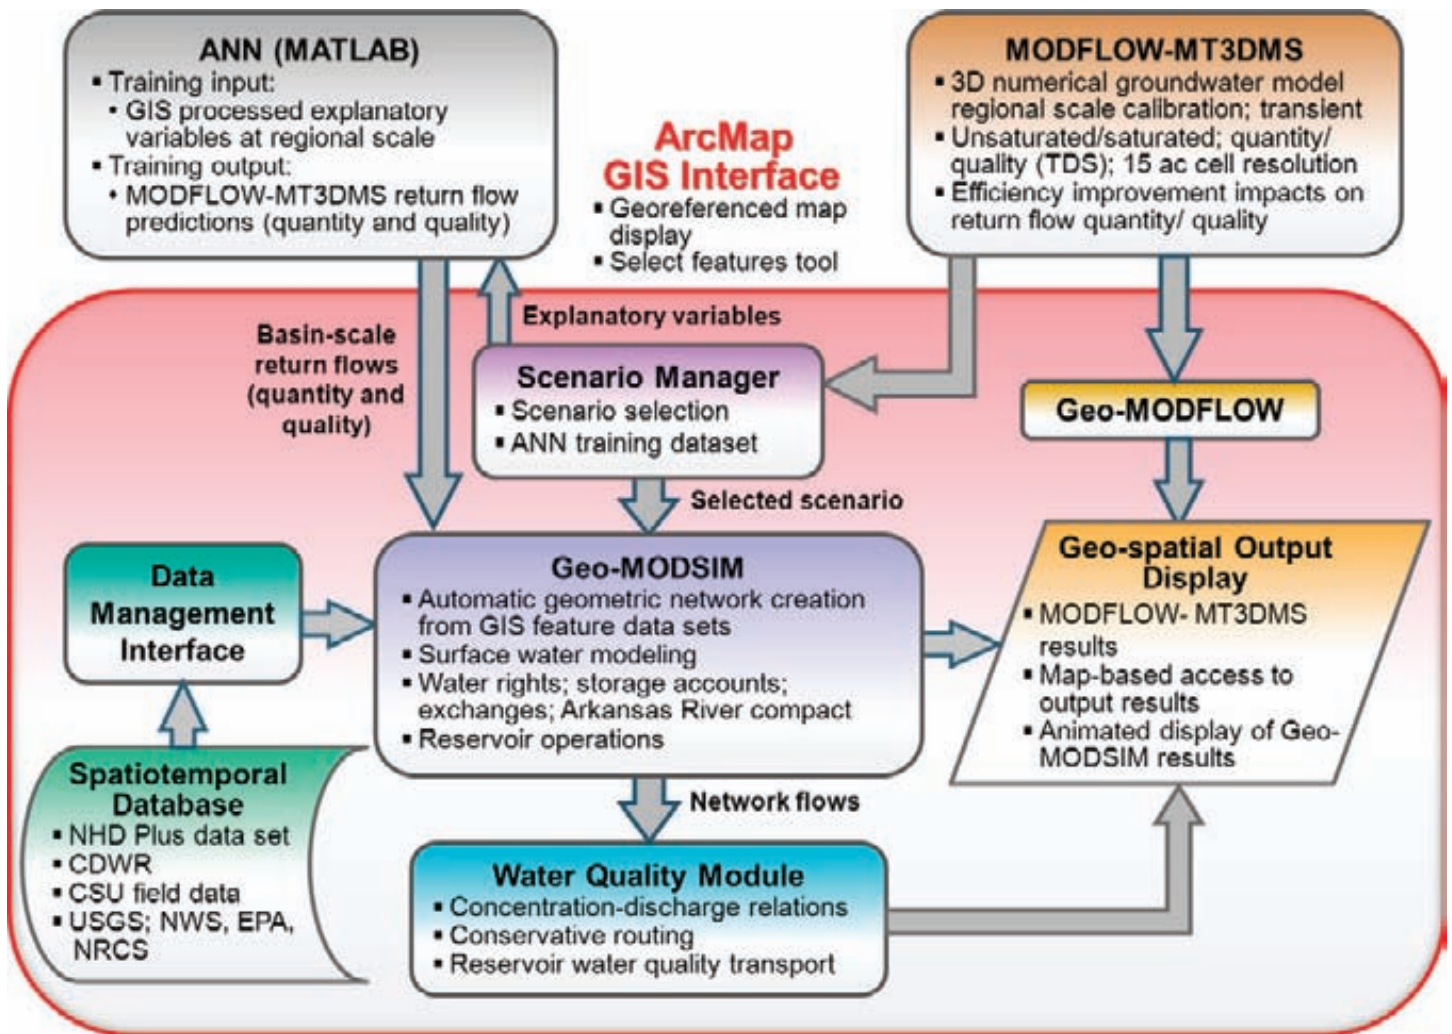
ANN (MATLAB)
▪ Training input:
• GIS processed explanatory variables at regional scale
▪ Training output:
• MODFLOW-MT3DMS return flow predictions (quantity and quality)

ArcMap GIS Interface
▪ Georeferenced map display
▪ Select features tool

MODFLOW-MT3DMS
▪ 3D numerical groundwater model regional scale calibration; transient
▪ Unsaturated/saturated; quantity/ quality (TDS); 15 ac cell resolution
▪ Efficiency improvement impacts on return flow quantity/ quality

Basin-scale return flows (quantity and quality)

Explanatory variables

Scenario Manager
▪ Scenario selection
▪ ANN training dataset

Geo-MODFLOW

Selected scenario

Data Management Interface

Geo-MODSIM
▪ Automatic geometric network creation from GIS feature data sets
▪ Surface water modeling
▪ Water rights; storage accounts; exchanges; Arkansas River compact
▪ Reservoir operations

Geo-spatial Output Display
▪ MODFLOW- MT3DMS results
▪ Map-based access to output results
▪ Animated display of Geo-MODSIM results

Spatiotemporal Database
▪ NHD Plus data set
▪ CDWR
▪ CSU field data
▪ USGS; NWS, EPA, NRCS

Network flows

Water Quality Module
▪ Concentration-discharge relations
▪ Conservative routing
▪ Reservoir water quality transport